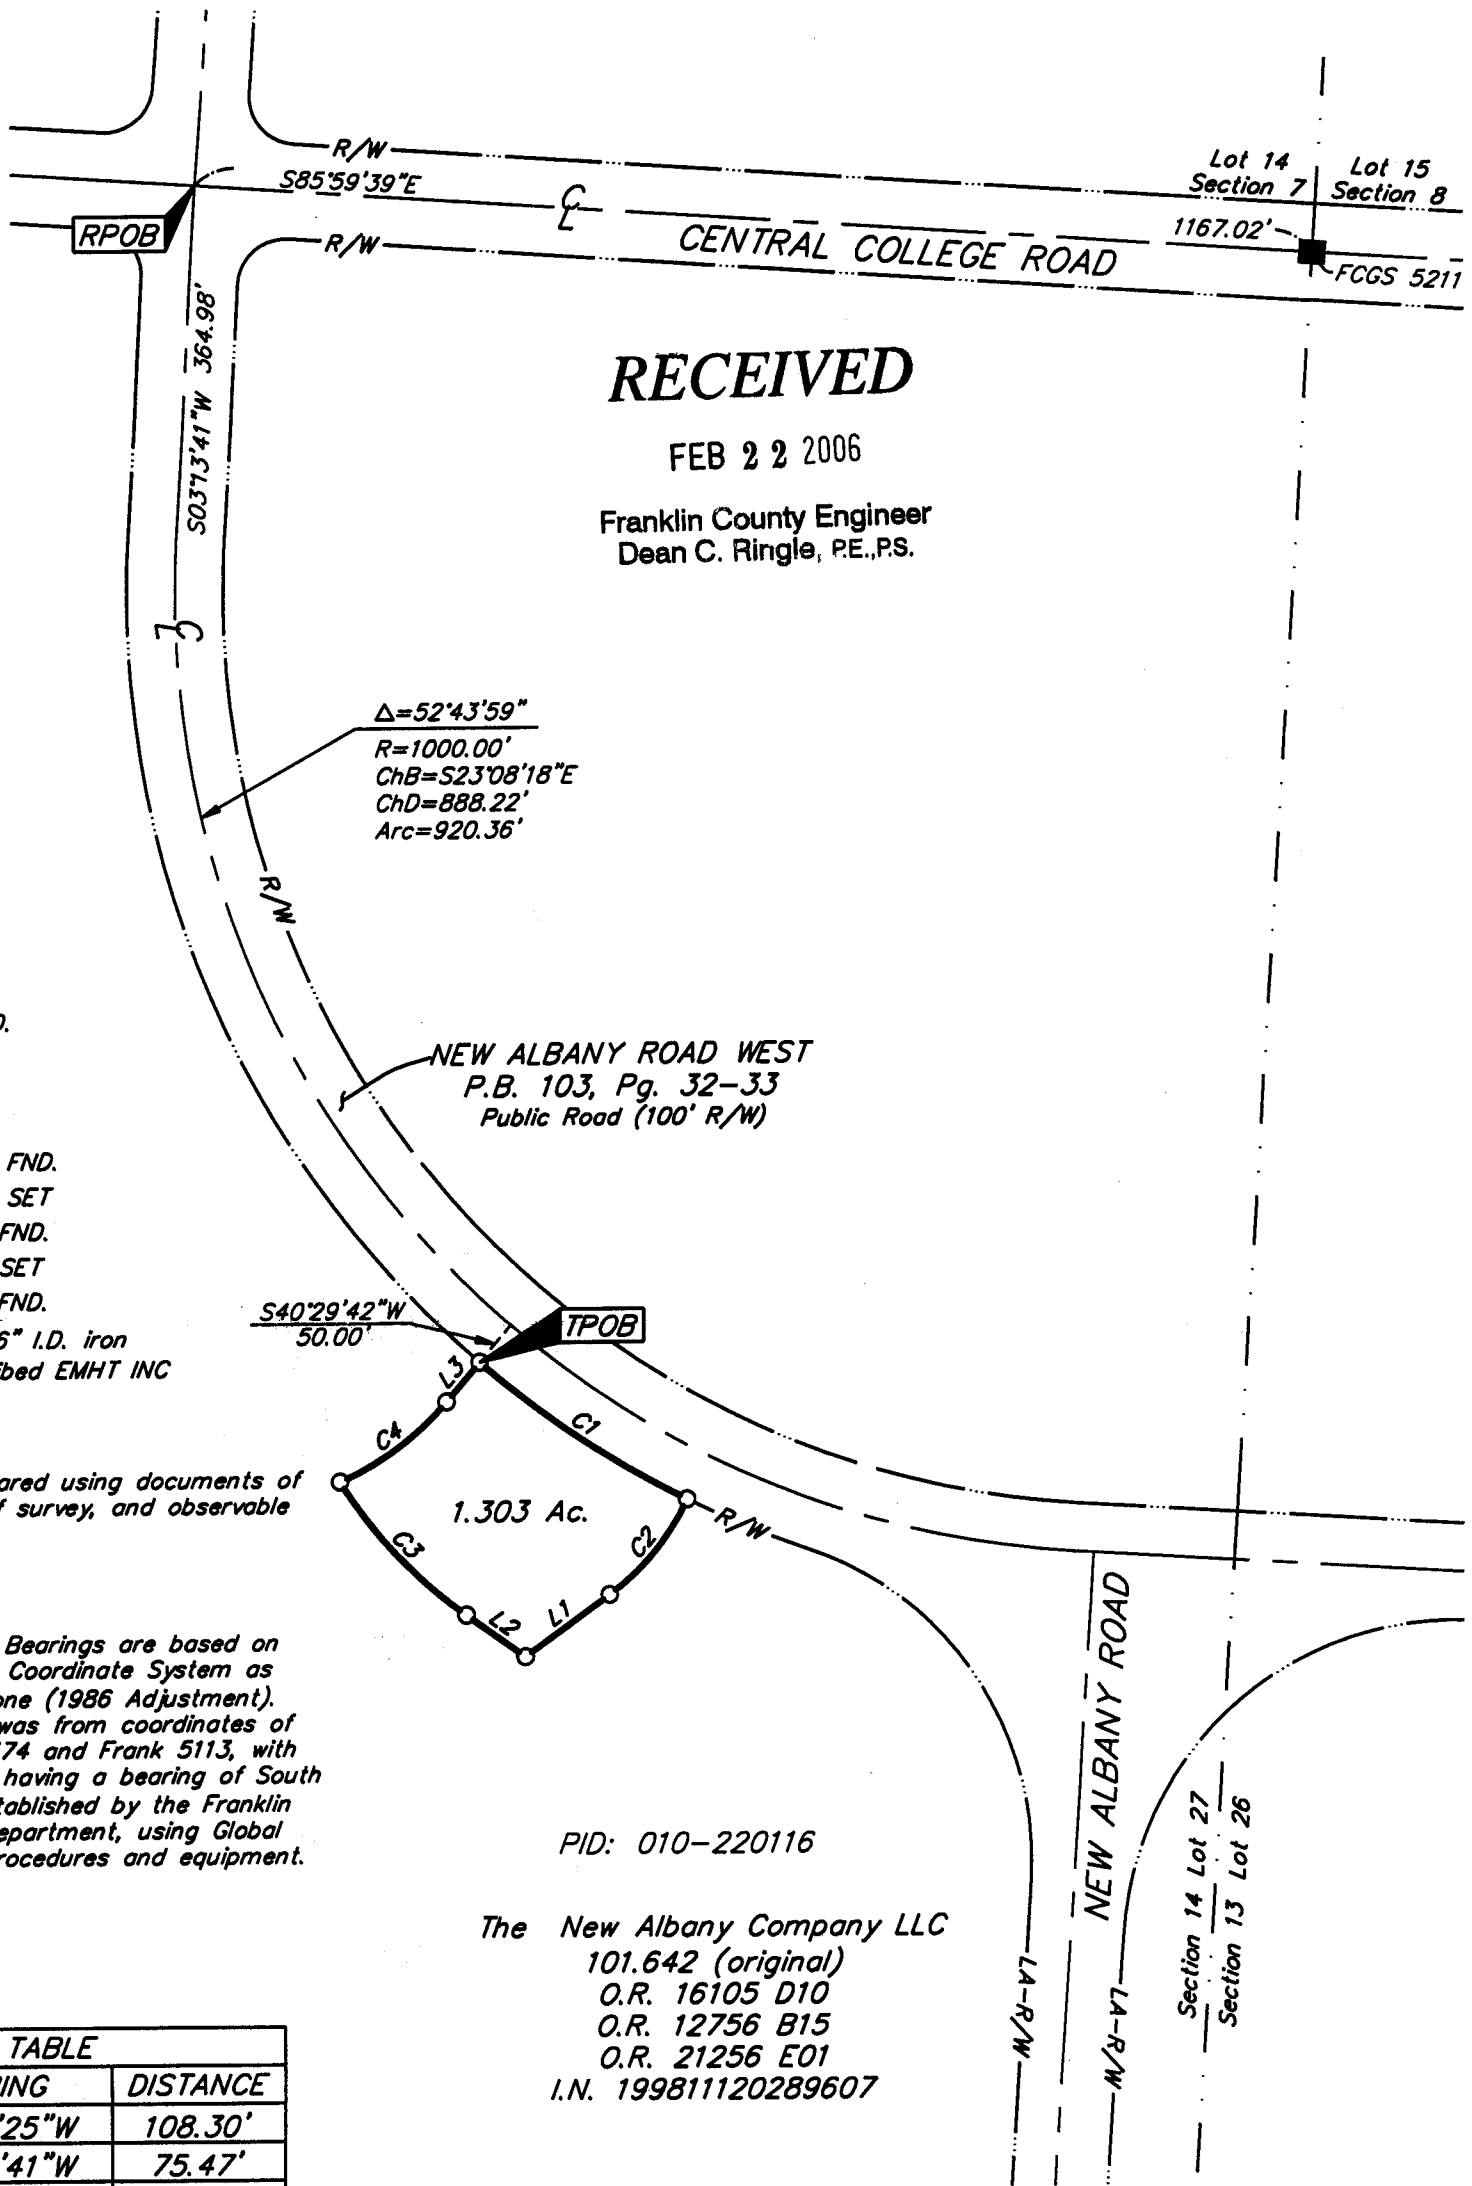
R/W
S85°59'39"E
RPOB
℄
R/W
CENTRAL COLLEGE ROAD
Lot 14
Section 7
Lot 15
Section 8
1167.02'
FCGS 5211

S03°13'41"W 364.98'
℄

RECEIVED
FEB 2 2 2006
Franklin County Engineer
Dean C. Ringle, P.E.,P.S.

Δ=52°43'59"
R=1000.00'
ChB=S23°08'18"E
ChD=888.22'
Arc=920.36'

R/W

D.

NEW ALBANY ROAD WEST
P.B. 103, Pg. 32-33
Public Road (100' R/W)

FND.
SET
FND.
SET
FND.
6" I.D. iron
ibed EMHT INC

S40°29'42"W
50.00'
TPOB
L3
C4
C1
ared using documents of
f survey, and observable
1.303 Ac.
C3
C2
R/W
L2
L1

Bearings are based on
Coordinate System as
one (1986 Adjustment).
was from coordinates of
74 and Frank 5113, with
having a bearing of South
tablished by the Franklin
epartment, using Global
rocedures and equipment.

NEW ALBANY ROAD
PID: 010-220116
Section 14 Lot 27
Section 13 Lot 26

The New Albany Company LLC
101.642 (original)
O.R. 16105 D10
O.R. 12756 B15
O.R. 21256 E01
I.N. 199811120289607
LA-R/W
LA-R/W

| TABLE | |
|---|---|
| ING | DISTANCE |
| '25"W | 108.30' |
| '41"W | 75.47' |